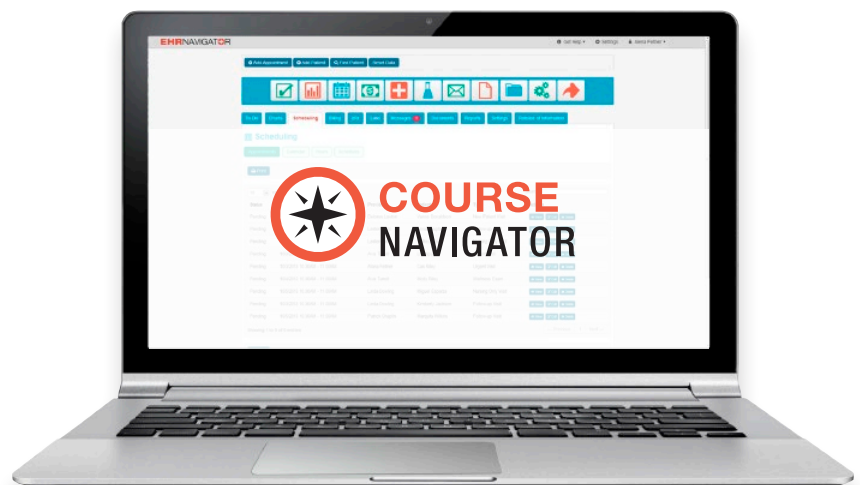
EHRNAVIGATOR

Settings

Add Appointment | Add Patient | Find Patient | Smart Code

To Do | Charts | Scheduling | Billing | Rx | Labs | Messages | Documents | Reports | Settings | Release of Information

Scheduling

COURSE
NAVIGATOR